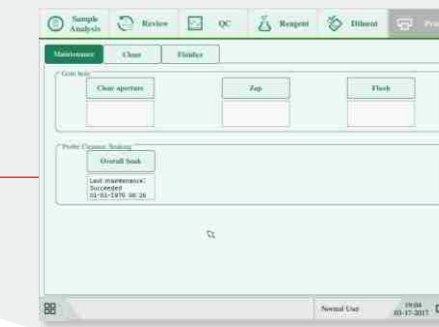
Sample Analysis
Review
QC
Reagent
Diluent
Pr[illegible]

Maintenance
Clean
Finalize

Count hole
Clear aperture
Zap
Flush

Probe Cleanser Soaking
Overall Soak
Last maintenance:
Succeeded
01-01-1970 00:26

Normal User
19:04
03-17-2017